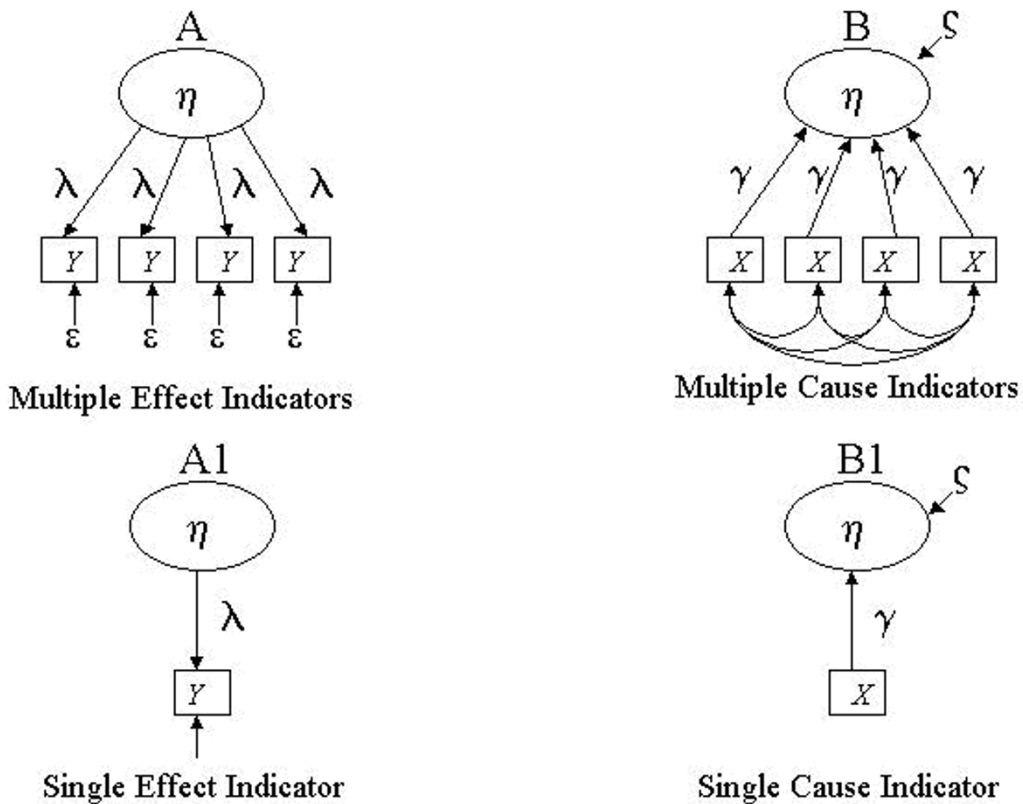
A

$\eta$

$\lambda$ $\lambda$ $\lambda$ $\lambda$

$Y$ $Y$ $Y$ $Y$

$\varepsilon$ $\varepsilon$ $\varepsilon$ $\varepsilon$

Multiple Effect Indicators

B

$\zeta$

$\eta$

$\gamma$ $\gamma$ $\gamma$ $\gamma$

$X$ $X$ $X$ $X$

Multiple Cause Indicators

A1

$\eta$

$\lambda$

$Y$

Single Effect Indicator

B1

$\zeta$

$\eta$

$\gamma$

$X$

Single Cause Indicator